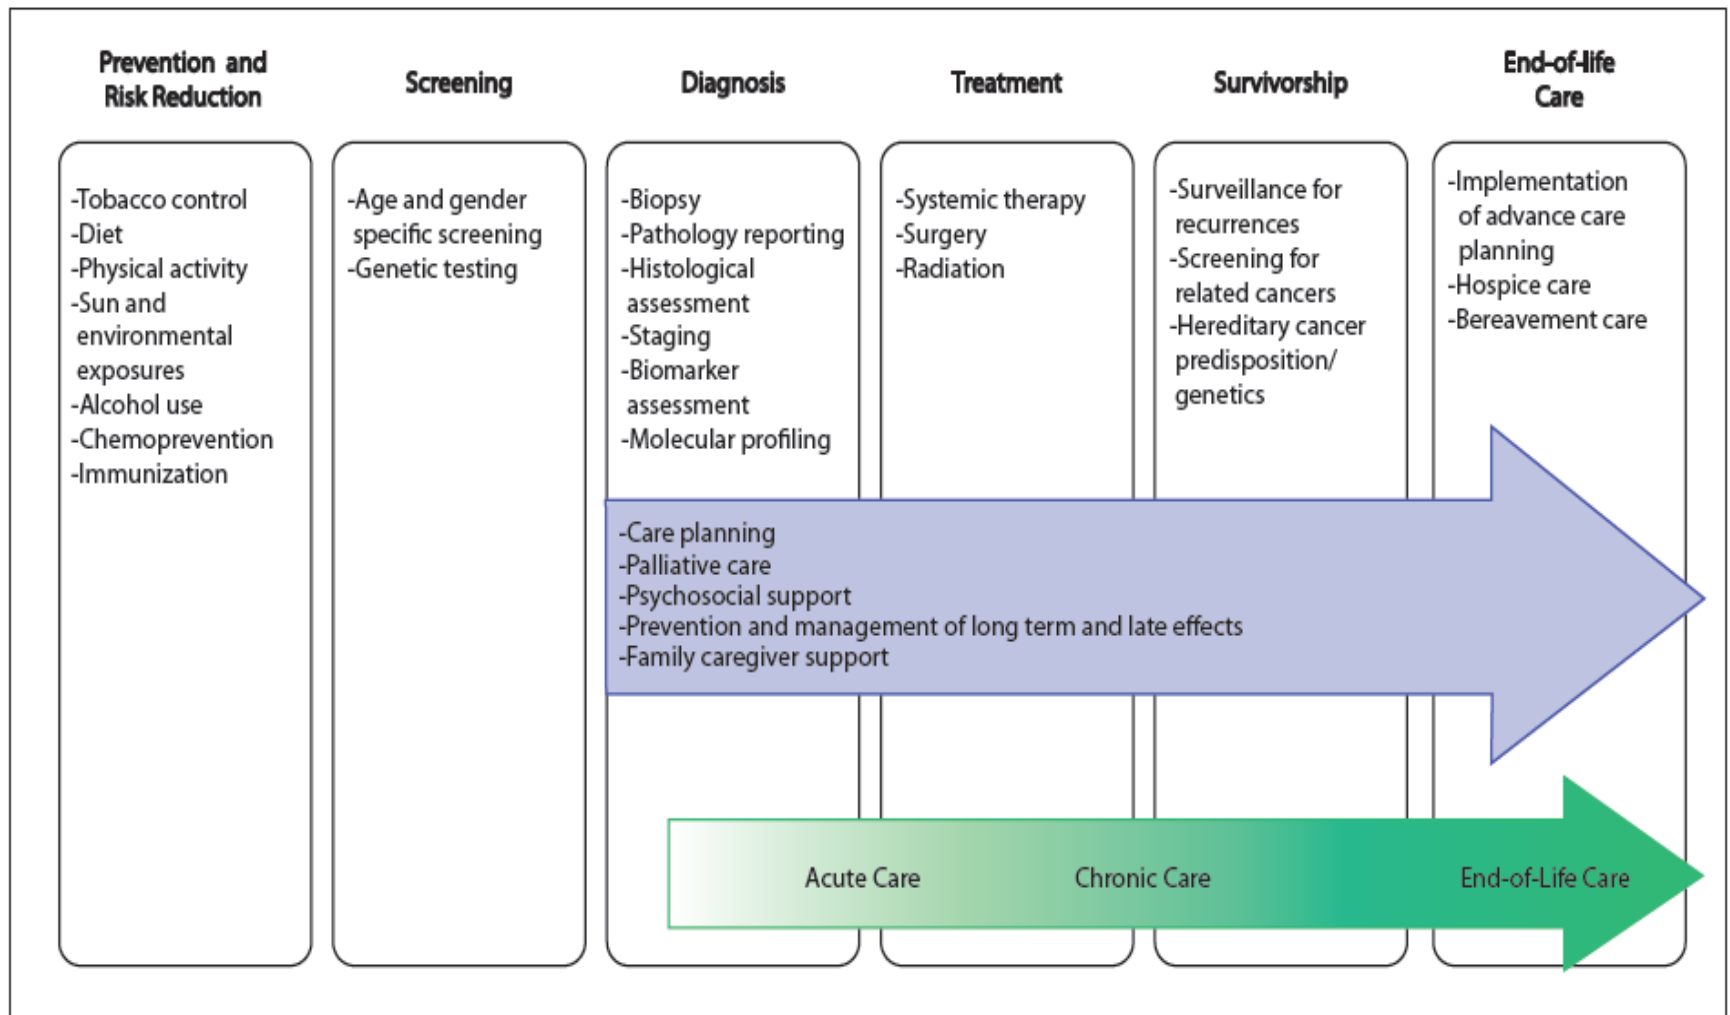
Prevention and Risk Reduction

-Tobacco control
-Diet
-Physical activity
-Sun and environmental exposures
-Alcohol use
-Chemoprevention
-Immunization

Screening

-Age and gender specific screening
-Genetic testing

Diagnosis

-Biopsy
-Pathology reporting
-Histological assessment
-Staging
-Biomarker assessment
-Molecular profiling

Treatment

-Systemic therapy
-Surgery
-Radiation

Survivorship

-Surveillance for recurrences
-Screening for related cancers
-Hereditary cancer predisposition/ genetics

End-of-life Care

-Implementation of advance care planning
-Hospice care
-Bereavement care

-Care planning
-Palliative care
-Psychosocial support
-Prevention and management of long term and late effects
-Family caregiver support

Acute Care
Chronic Care
End-of-Life Care